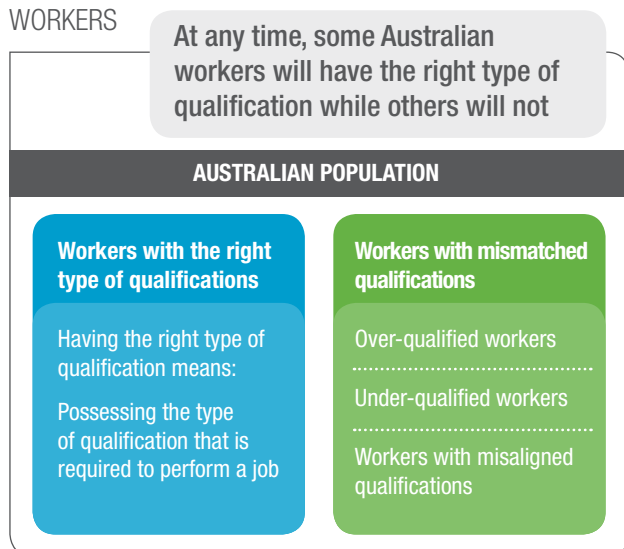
WORKERS

At any time, some Australian workers will have the right type of qualification while others will not

AUSTRALIAN POPULATION

Workers with the right type of qualifications

Having the right type of qualification means:

Possessing the type of qualification that is required to perform a job

Workers with mismatched qualifications

Over-qualified workers

Under-qualified workers

Workers with misaligned qualifications